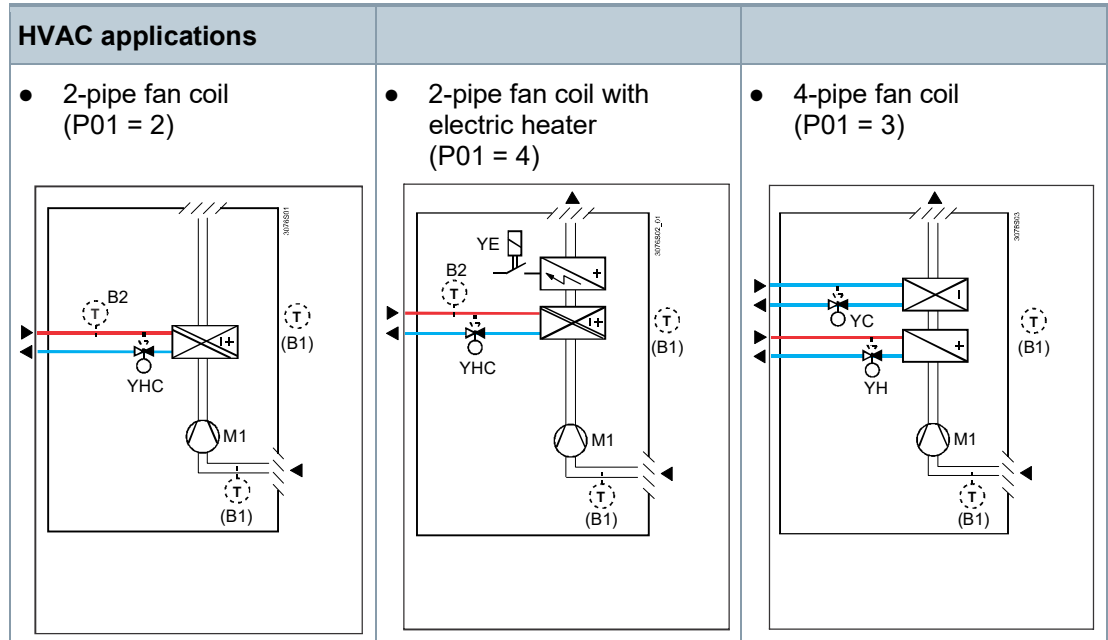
| HVAC applications | | |
|---|---|---|
| ● 2-pipe fan coil (P01 = 2) | ● 2-pipe fan coil with electric heater (P01 = 4) | ● 4-pipe fan coil (P01 = 3) |

3076S01
T B2
T (B1)
YHC
M1
T (B1)

3076S02_01
YE
T B2
T (B1)
YHC
M1
T (B1)

3076S03
YC
T (B1)
YH
M1
T (B1)